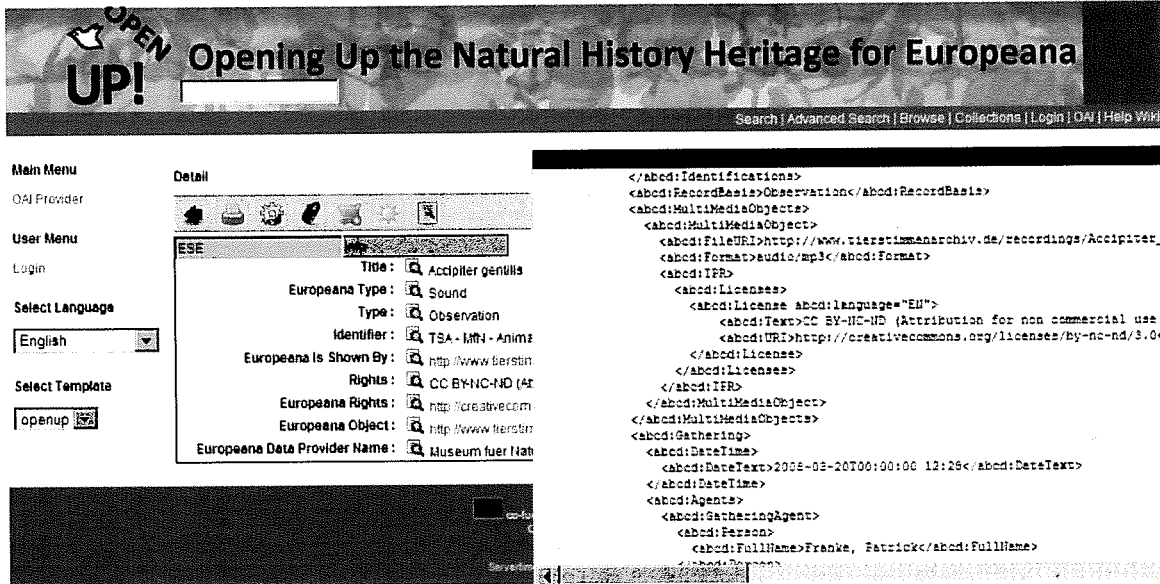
OPEN UP! Opening Up the Natural History Heritage for Europeana

Search | Advanced Search | Browse | Collections | Login | OAI | Help Wiki

Main Menu
OAI Provider

User Menu
Login

Select Language
English

Select Template
openup

Detail

ESE

| | |
|---|---|
| Title : | Accipiter gentilis |
| Europeana Type : | Sound |
| Type : | Observation |
| Identifier : | TSA - MfN - Anima |
| Europeana Is Shown By : | http://www.tierstim |
| Rights : | CC BY-NC-ND (At |
| Europeana Rights : | http://creativecom |
| Europeana Object : | http://www.tierstim |
| Europeana Data Provider Name : | Museum fuer Nat |

co-fu
Servetim

</abcd:Identifications>
<abcd:RecordBasis>Observation</abcd:RecordBasis>
<abcd:MultiMediaObjects>
<abcd:MultiMediaObject>
<abcd:FileURI>http://www.tierstimmenarchiv.de/recordings/Accipiter_
<abcd:Format>audio/mp3</abcd:Format>
<abcd:IPR>
<abcd:Licenses>
<abcd:License abcd:language="EN">
<abcd:Text>CC BY-NC-ND (Attribution for non commercial use
<abcd:URI>http://creativecommons.org/licenses/by-nc-nd/3.0
</abcd:License>
</abcd:Licenses>
</abcd:IPR>
</abcd:MultiMediaObject>
</abcd:MultiMediaObjects>
<abcd:Gathering>
<abcd:DateTime>
<abcd:DateText>2006-03-20T00:00:00 12:26</abcd:DateText>
</abcd:DateTime>
<abcd:Agents>
<abcd:GatheringAgent>
<abcd:Person>
<abcd:FullName>Franke, Patrick</abcd:FullName>
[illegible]